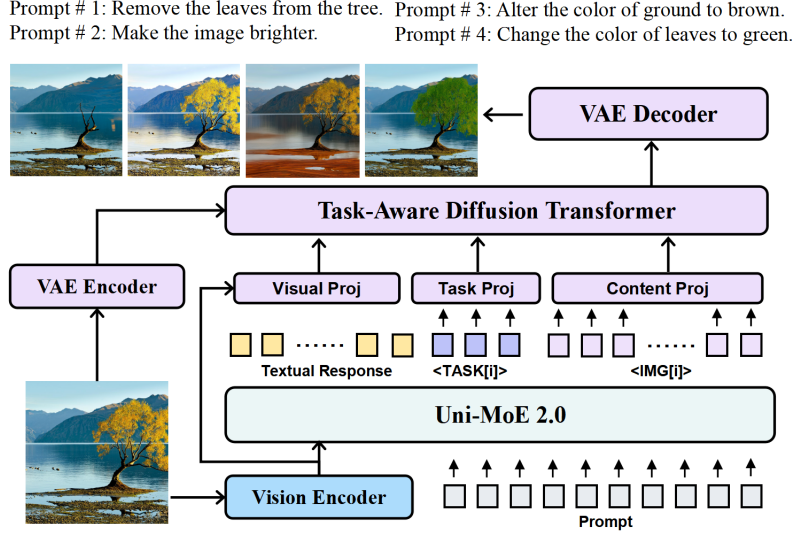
Prompt # 1: Remove the leaves from the tree.
Prompt # 2: Make the image brighter.

Prompt # 3: Alter the color of ground to brown.
Prompt # 4: Change the color of leaves to green.

VAE Decoder

Task-Aware Diffusion Transformer

VAE Encoder

Visual Proj

Task Proj

Content Proj

......

......

Textual Response

<TASK[i]>

<IMG[i]>

Uni-MoE 2.0

Vision Encoder

Prompt